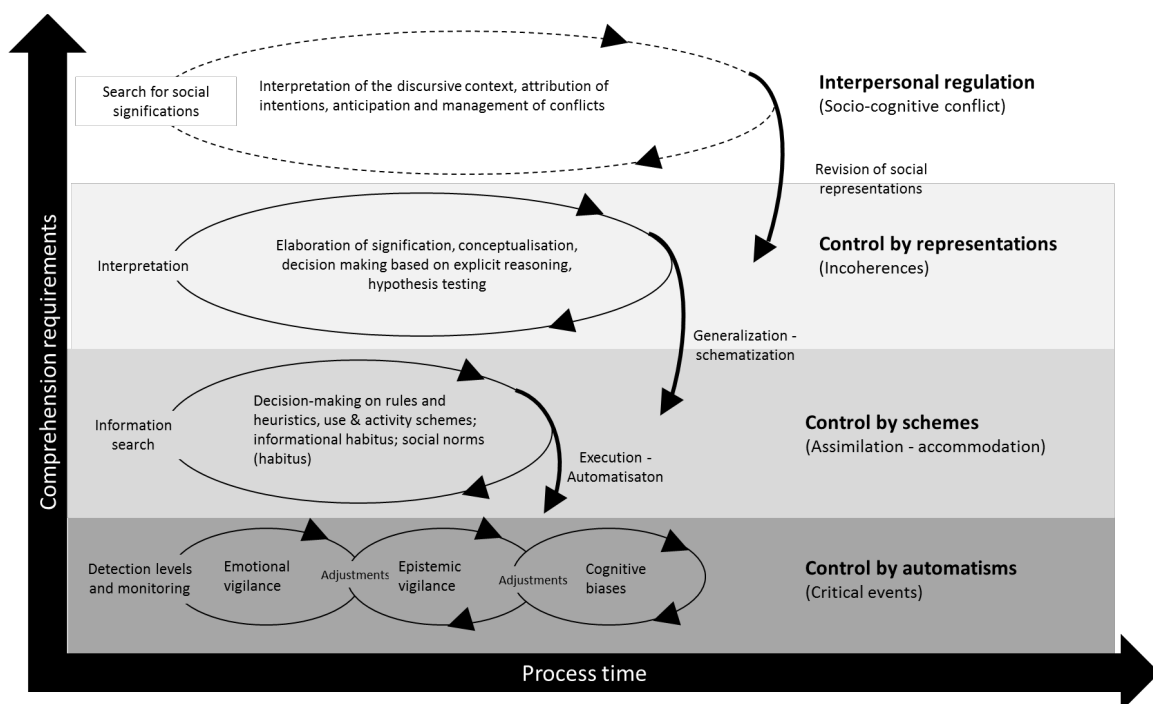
Comprehension requirements

Search for social significations

Interpretation of the discursive context, attribution of intentions, anticipation and management of conflicts

**Interpersonal regulation**
(Socio-cognitive conflict)

Revision of social representations

Interpretation

Elaboration of signification, conceptualisation, decision making based on explicit reasoning, hypothesis testing

**Control by representations**
(Incoherences)

Generalization - schematization

Information search

Decision-making on rules and heuristics, use & activity schemes; informational habitus; social norms (habitus)

**Control by schemes**
(Assimilation - accommodation)

Execution - Automatisaton

Detection levels and monitoring

Emotional vigilance

Adjustments

Epistemic vigilance

Adjustments

Cognitive biases

**Control by automatisms**
(Critical events)

Process time